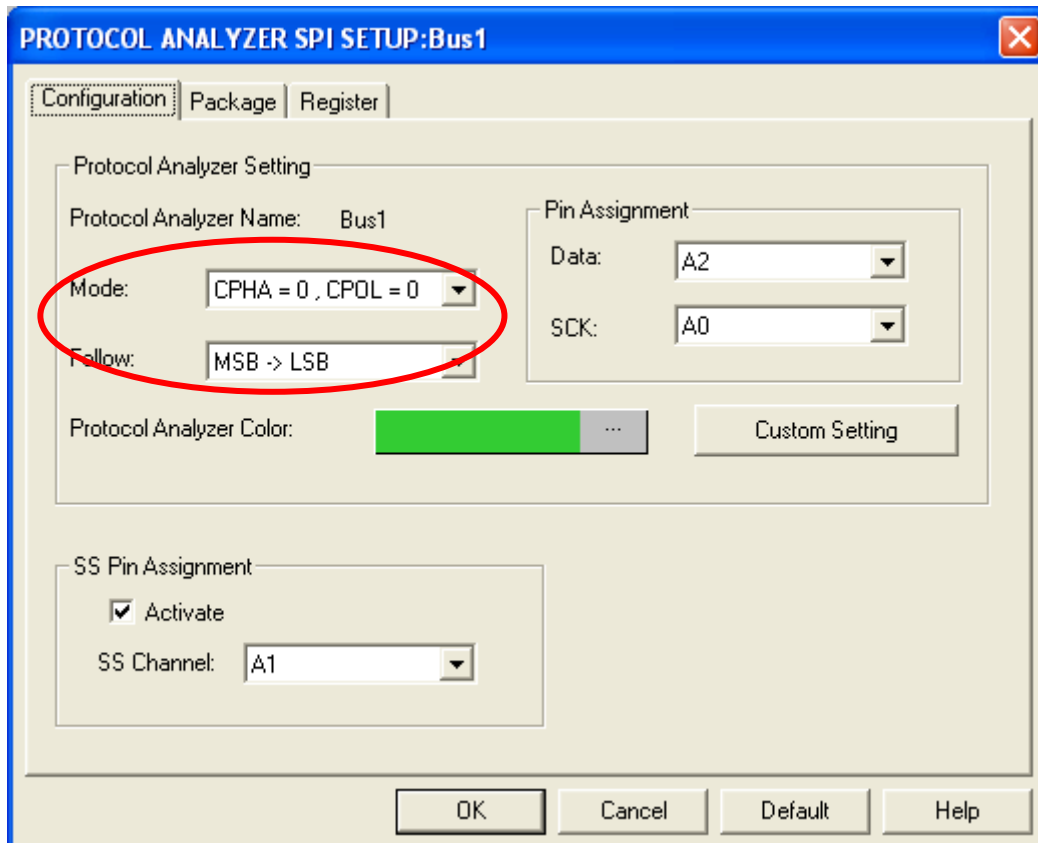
PROTOCOL ANALYZER SPI SETUP:Bus1

Configuration | Package | Register

Protocol Analyzer Setting

Protocol Analyzer Name: Bus1

Mode: CPHA = 0 , CPOL = 0

Follow: MSB -> LSB

Pin Assignment

Data: A2

SCK: A0

Protocol Analyzer Color: ...

Custom Setting

SS Pin Assignment

Activate

SS Channel: A1

OK | Cancel | Default | Help